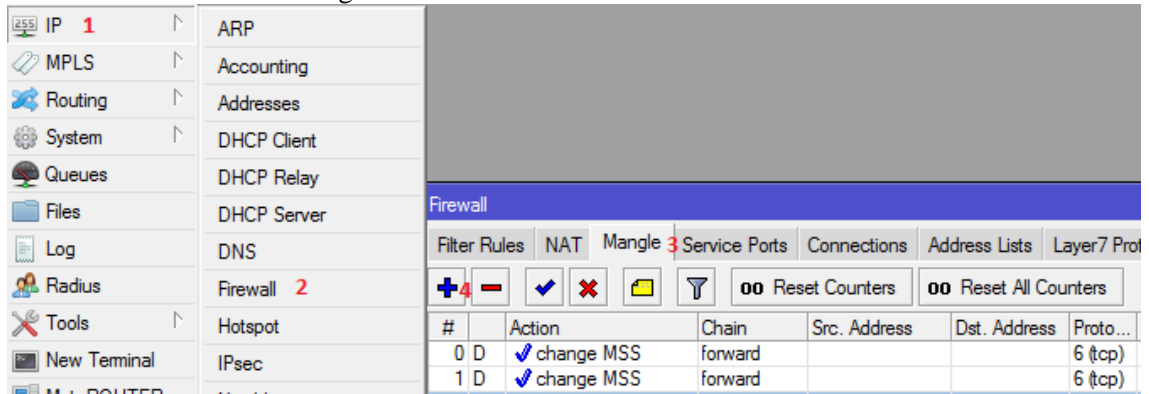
IP 1
MPLS
Routing
System
Queues
Files
Log
Radius
Tools
New Terminal
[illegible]

ARP
Accounting
Addresses
DHCP Client
DHCP Relay
DHCP Server
DNS
Firewall 2
Hotspot
IPsec

Firewall
Filter Rules NAT Mangle 3 Service Ports Connections Address Lists Layer7 Pro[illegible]
4 00 Reset Counters 00 Reset All Counters

| # | | Action | Chain | Src. Address | Dst. Address | Proto... |
|---|---|---|---|---|---|---|
| 0 | D | change MSS | forward | | | 6 (tcp) |
| 1 | D | change MSS | forward | | | 6 (tcp) |